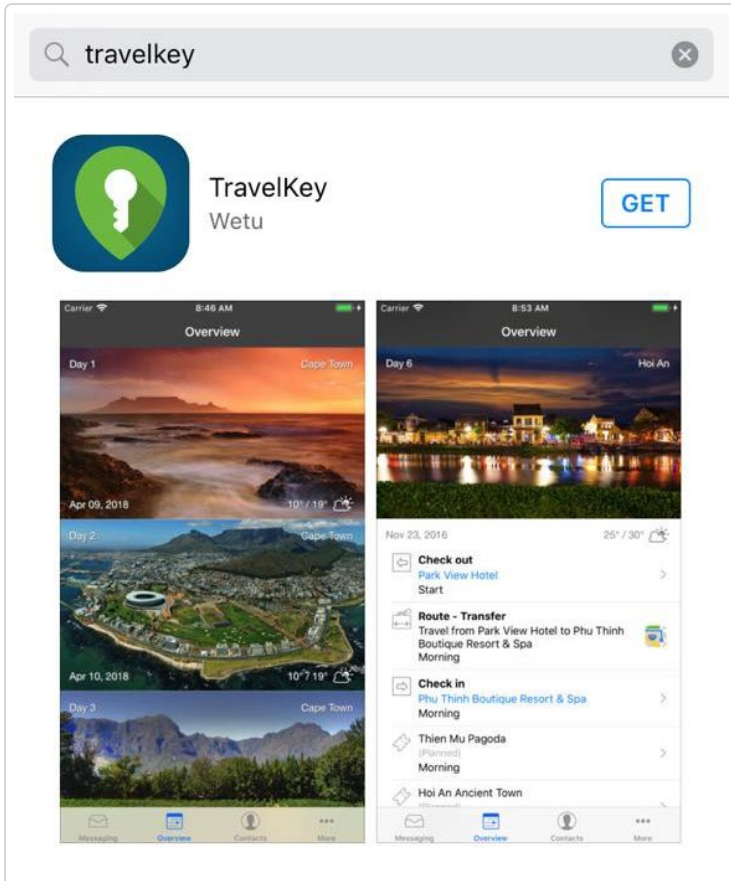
travelkey

TravelKey
Wetu

GET

Carrier
8:46 AM
Overview

Day 1
Cape Town
Apr 09, 2018
10° / 19°

Day 2
Cape Town
Apr 10, 2018
10° / 19°

Day 3
Cape Town

Messaging
Overview
Contacts
More

Carrier
8:53 AM
Overview

Day 6
Hoi An

Nov 23, 2016
25° / 30°

Check out
Park View Hotel
Start

Route - Transfer
Travel from Park View Hotel to Phu Thinh Boutique Resort & Spa
Morning

Check in
Phu Thinh Boutique Resort & Spa
Morning

Thien Mu Pagoda
(Planned)
Morning

Hoi An Ancient Town
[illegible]

Messaging
Overview
Contacts
More